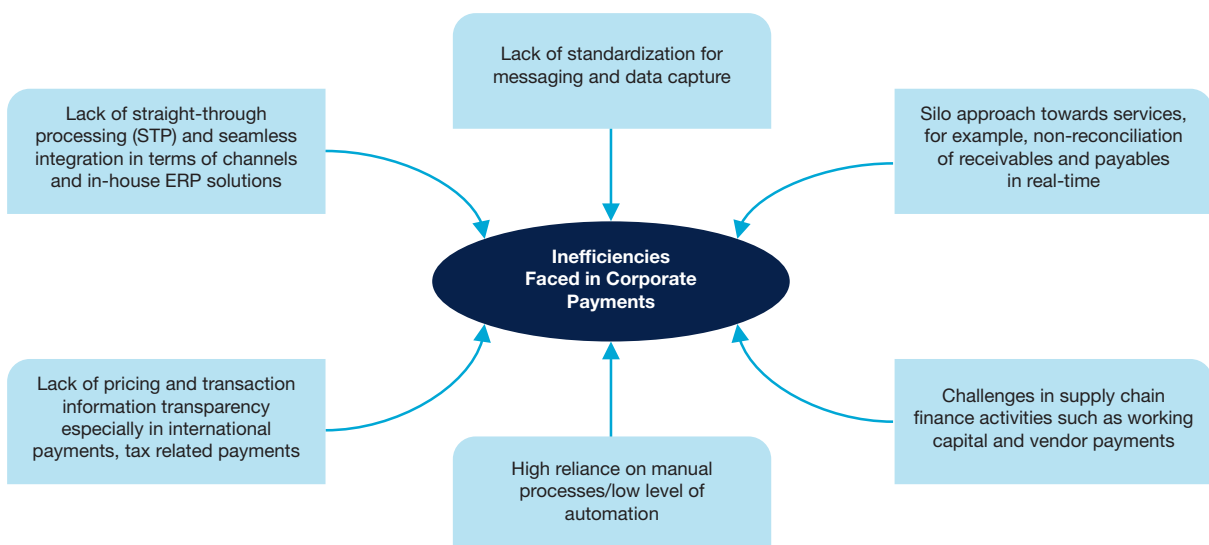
Lack of standardization for messaging and data capture

Lack of straight-through processing (STP) and seamless integration in terms of channels and in-house ERP solutions

Silo approach towards services, for example, non-reconciliation of receivables and payables in real-time

Inefficiencies Faced in Corporate Payments

Lack of pricing and transaction information transparency especially in international payments, tax related payments

Challenges in supply chain finance activities such as working capital and vendor payments

High reliance on manual processes/low level of automation